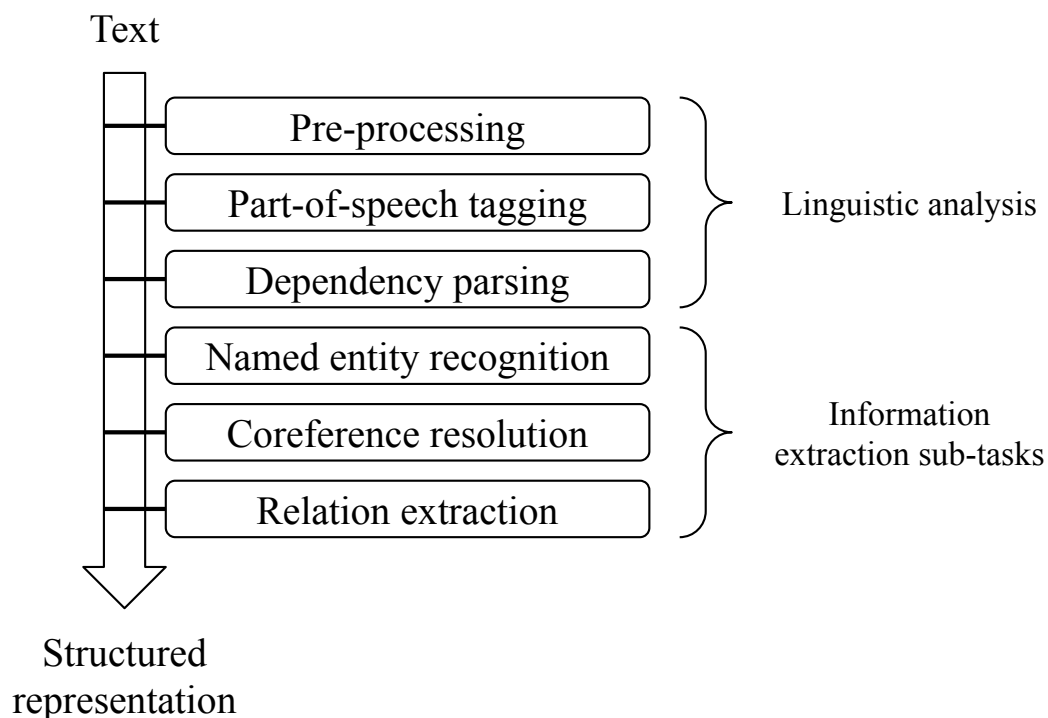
Text

Pre-processing

Part-of-speech tagging

Dependency parsing

Linguistic analysis

Named entity recognition

Coreference resolution

Relation extraction

Information extraction sub-tasks

Structured representation